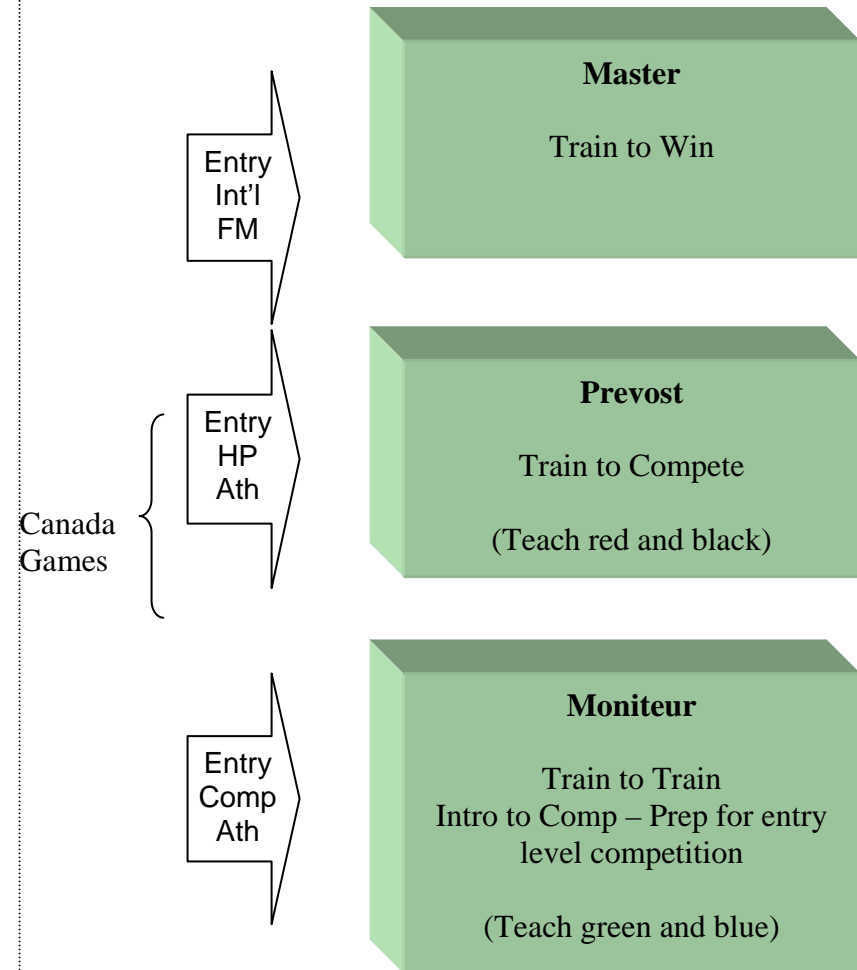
Entry Int'l FM

Master

Train to Win

Canada Games

Entry HP Ath

Prevost

Train to Compete

(Teach red and black)

Entry Comp Ath

Moniteur

Train to Train
Intro to Comp – Prep for entry level competition

(Teach green and blue)